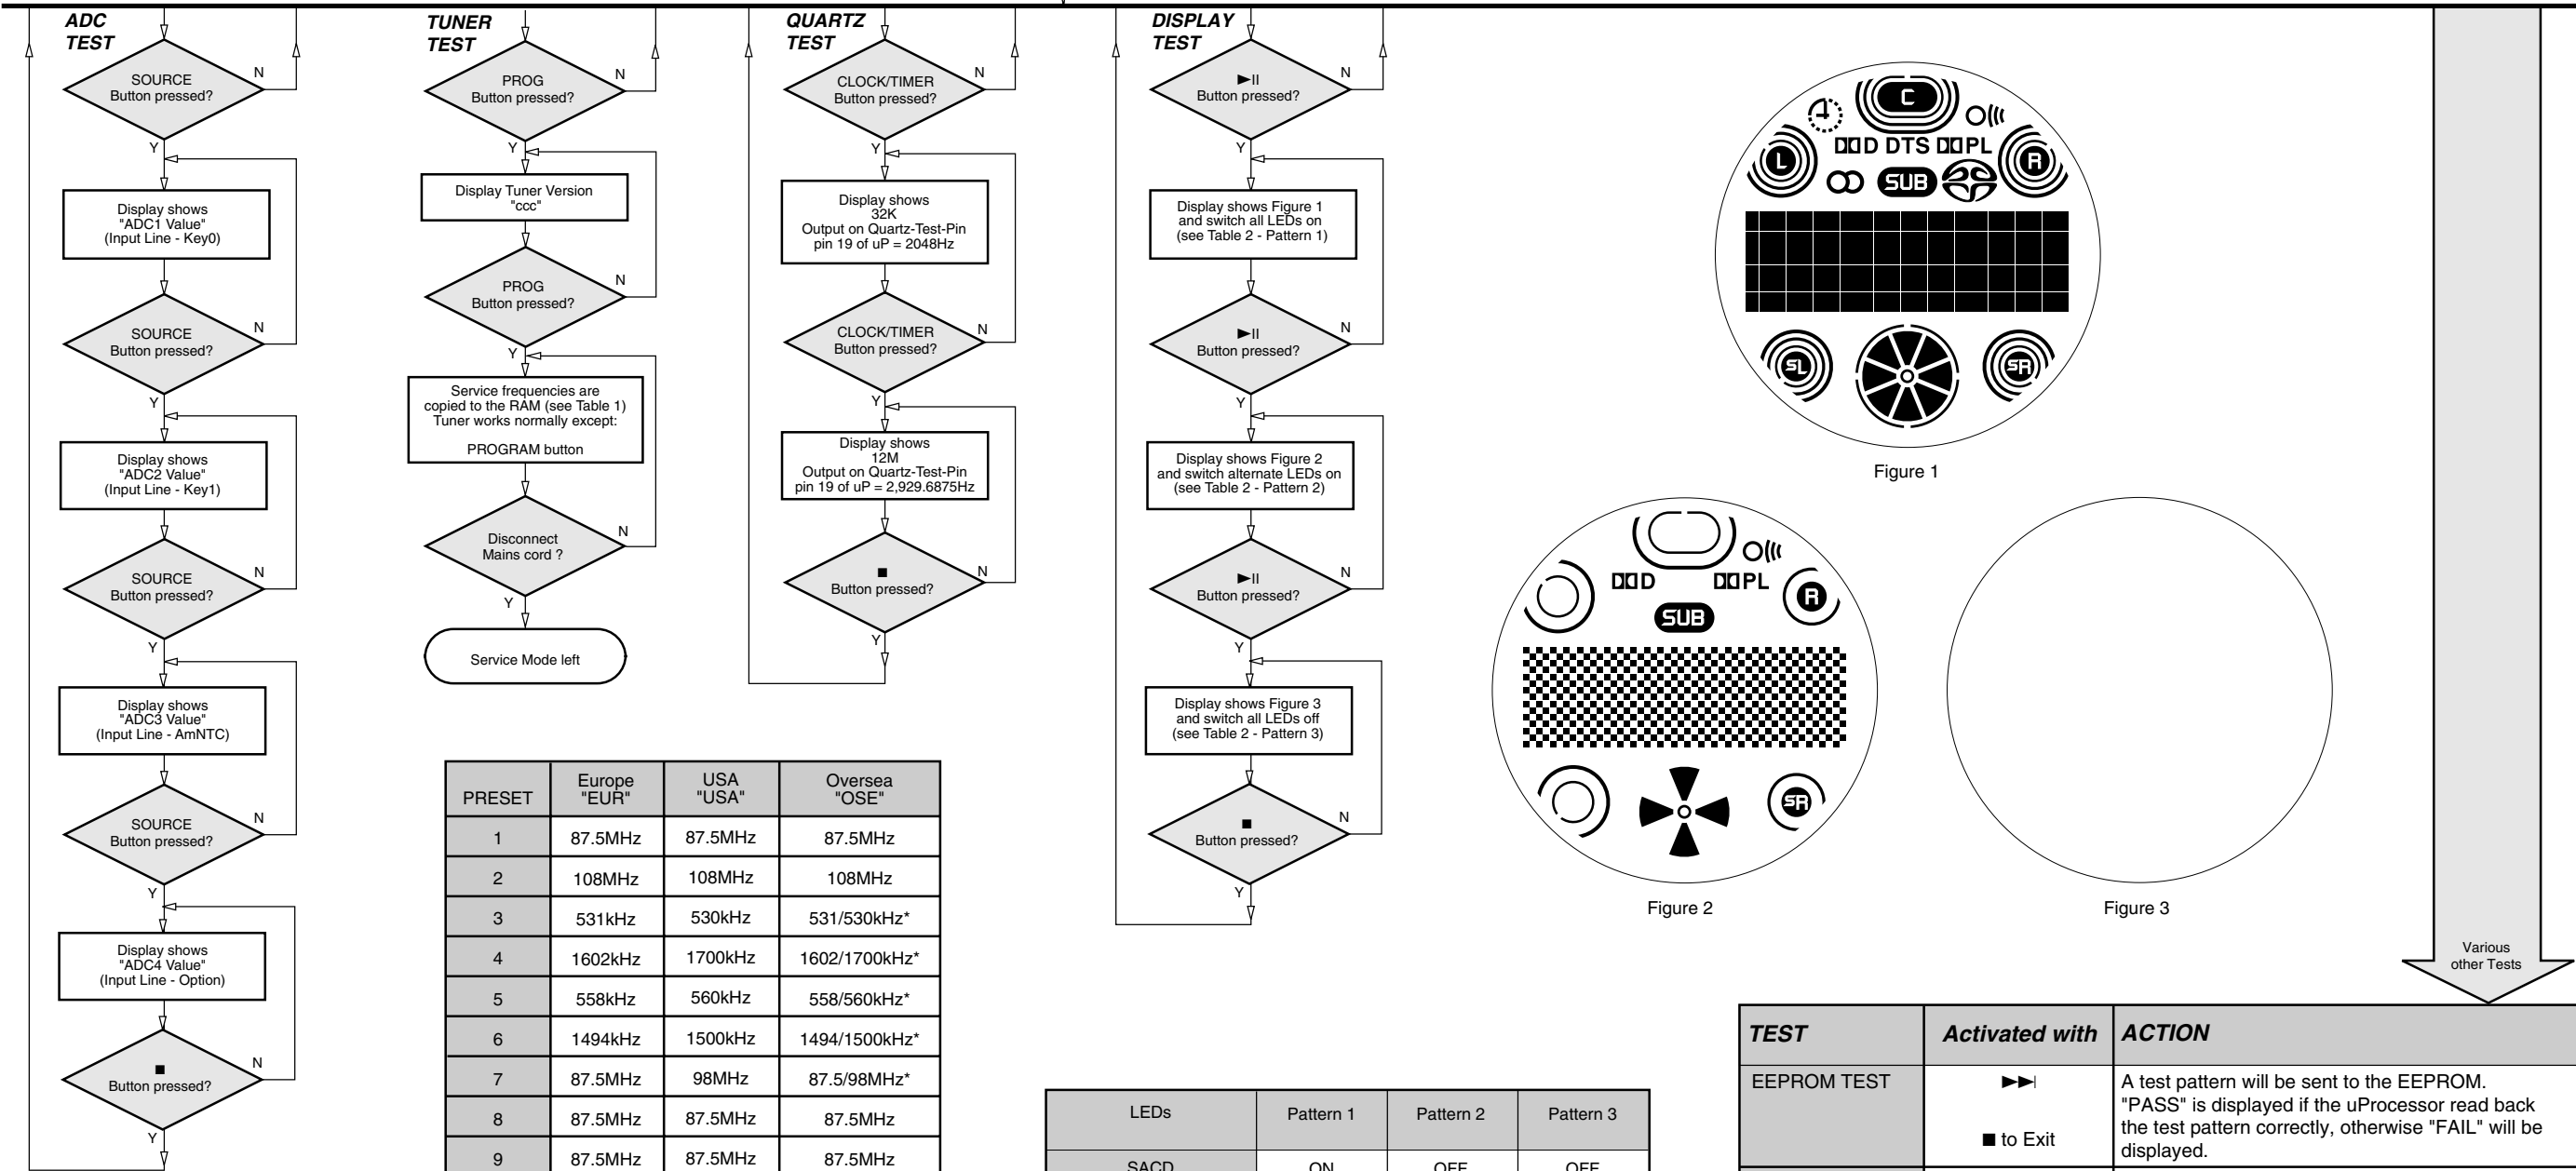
ADC TEST

SOURCE Button pressed?
N
Y
Display shows "ADC1 Value" (Input Line - Key0)
SOURCE Button pressed?
N
Y
Display shows "ADC2 Value" (Input Line - Key1)
SOURCE Button pressed?
N
Y
Display shows "ADC3 Value" (Input Line - AmNTC)
SOURCE Button pressed?
N
Y
Display shows "ADC4 Value" (Input Line - Option)
■ Button pressed?
N
Y

TUNER TEST

PROG Button pressed?
N
Y
Display Tuner Version "ccc"
PROG Button pressed?
N
Y
Service frequencies are copied to the RAM (see Table 1) Tuner works normally except:

PROGRAM button
Disconnect Mains cord ?
N
Y
Service Mode left

QUARTZ TEST

CLOCK/TIMER Button pressed?
N
Y
Display shows 32K Output on Quartz-Test-Pin pin 19 of uP = 2048Hz
CLOCK/TIMER Button pressed?
N
Y
Display shows 12M Output on Quartz-Test-Pin pin 19 of uP = 2,929.6875Hz
■ Button pressed?
N
Y

DISPLAY TEST

►II Button pressed?
N
Y
Display shows Figure 1 and switch all LEDs on (see Table 2 - Pattern 1)
►II Button pressed?
N
Y
Display shows Figure 2 and switch alternate LEDs on (see Table 2 - Pattern 2)
►II Button pressed?
N
Y
Display shows Figure 3 and switch all LEDs off (see Table 2 - Pattern 3)
■ Button pressed?
N
Y

C
DD D DTS DD PL
L
R
SUB
SL
SR

Figure 1

DD D
DD PL
R
SUB
SR

Figure 2

Figure 3

Various other Tests

| PRESET | Europe "EUR" | USA "USA" | Oversea "OSE" |
|---|---|---|---|
| 1 | 87.5MHz | 87.5MHz | 87.5MHz |
| 2 | 108MHz | 108MHz | 108MHz |
| 3 | 531kHz | 530kHz | 531/530kHz* |
| 4 | 1602kHz | 1700kHz | 1602/1700kHz* |
| 5 | 558kHz | 560kHz | 558/560kHz* |
| 6 | 1494kHz | 1500kHz | 1494/1500kHz* |
| 7 | 87.5MHz | 98MHz | 87.5/98MHz* |
| 8 | 87.5MHz | 87.5MHz | 87.5MHz |
| 9 | 87.5MHz | 87.5MHz | 87.5MHz |

| LEDs | Pattern 1 | Pattern 2 | Pattern 3 |
|---|---|---|---|
| SACD | ON | OFF | OFF |

| TEST | Activated with | ACTION |
|---|---|---|
| EEPROM TEST | ►►I<br>■ to Exit | A test pattern will be sent to the EEPROM. "PASS" is displayed if the uProcessor read back the test pattern correctly, otherwise "FAIL" will be displayed. |